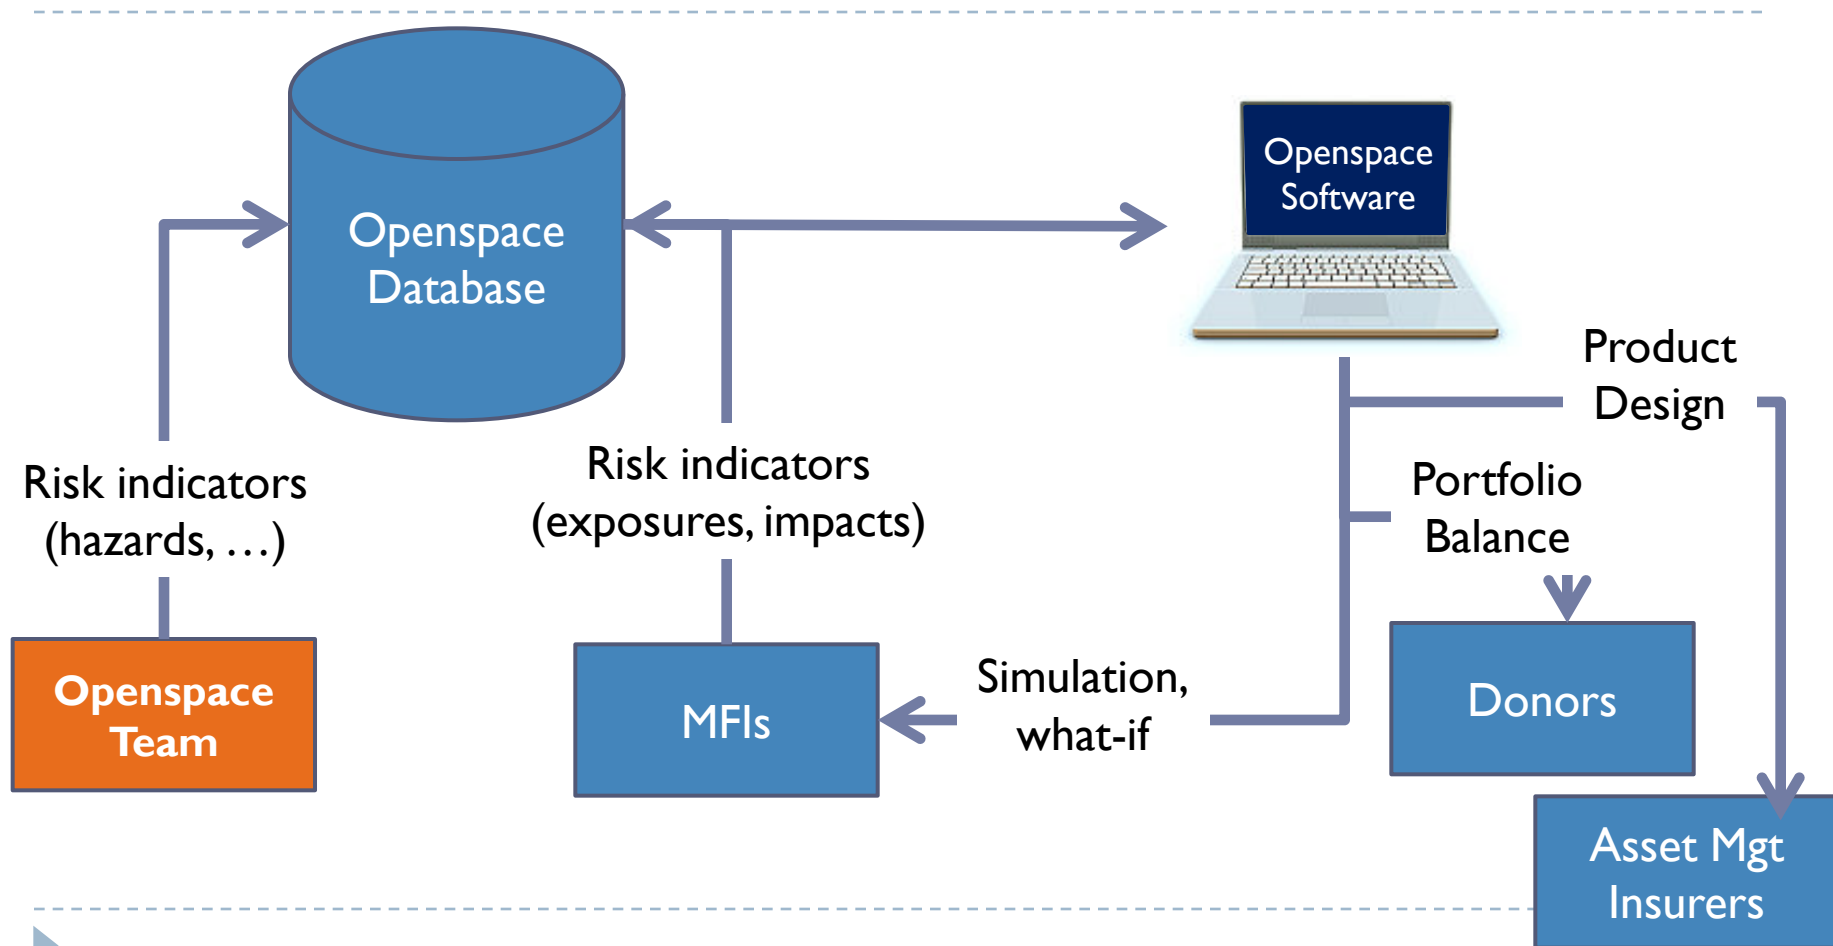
Openspace Database

Openspace Software

Product Design

Portfolio Balance

Risk indicators (hazards, …)

Risk indicators (exposures, impacts)

Openspace Team

MFIs

Simulation, what-if

Donors

Asset Mgt Insurers